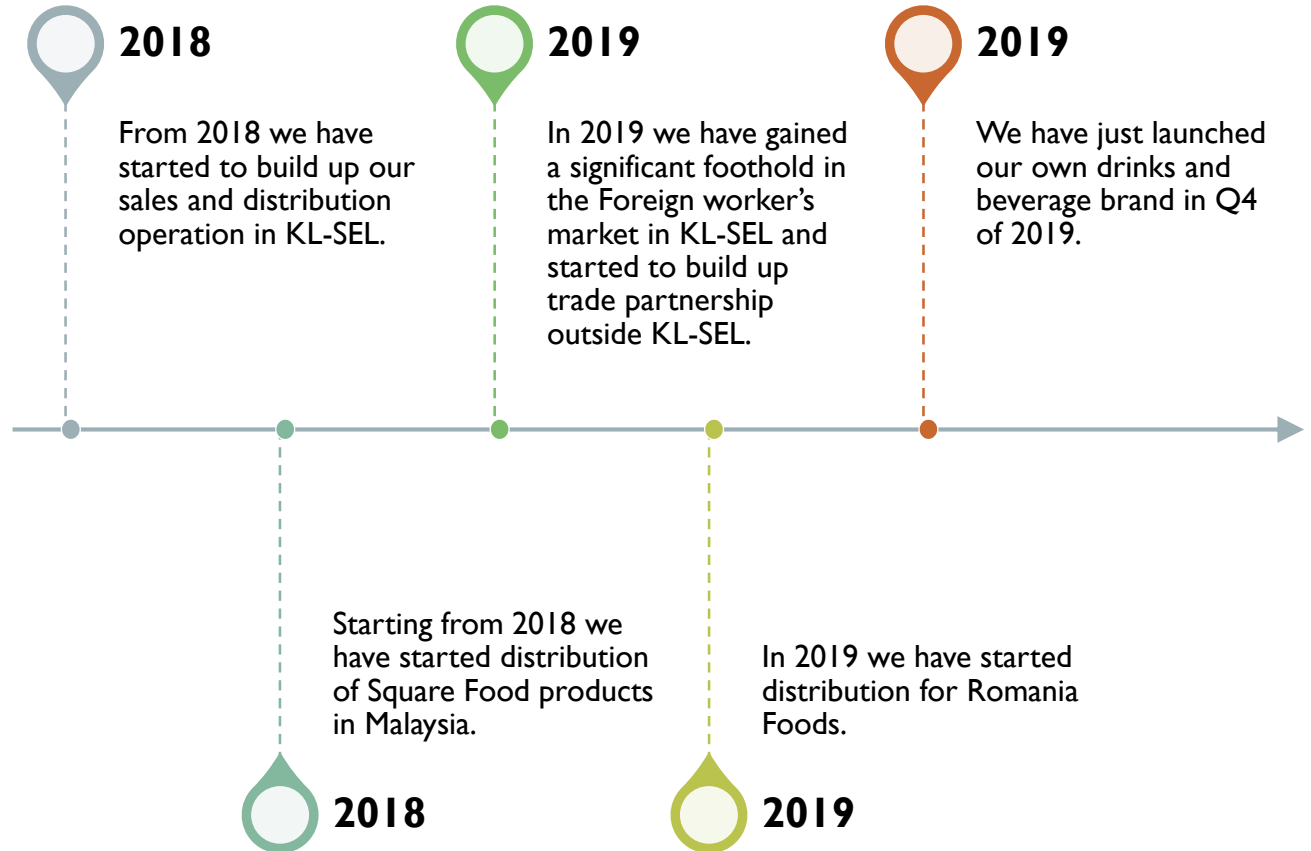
2018

From 2018 we have started to build up our sales and distribution operation in KL-SEL.

2019

In 2019 we have gained a significant foothold in the Foreign worker's market in KL-SEL and started to build up trade partnership outside KL-SEL.

2019

We have just launched our own drinks and beverage brand in Q4 of 2019.

Starting from 2018 we have started distribution of Square Food products in Malaysia.

2018

In 2019 we have started distribution for Romania Foods.

2019